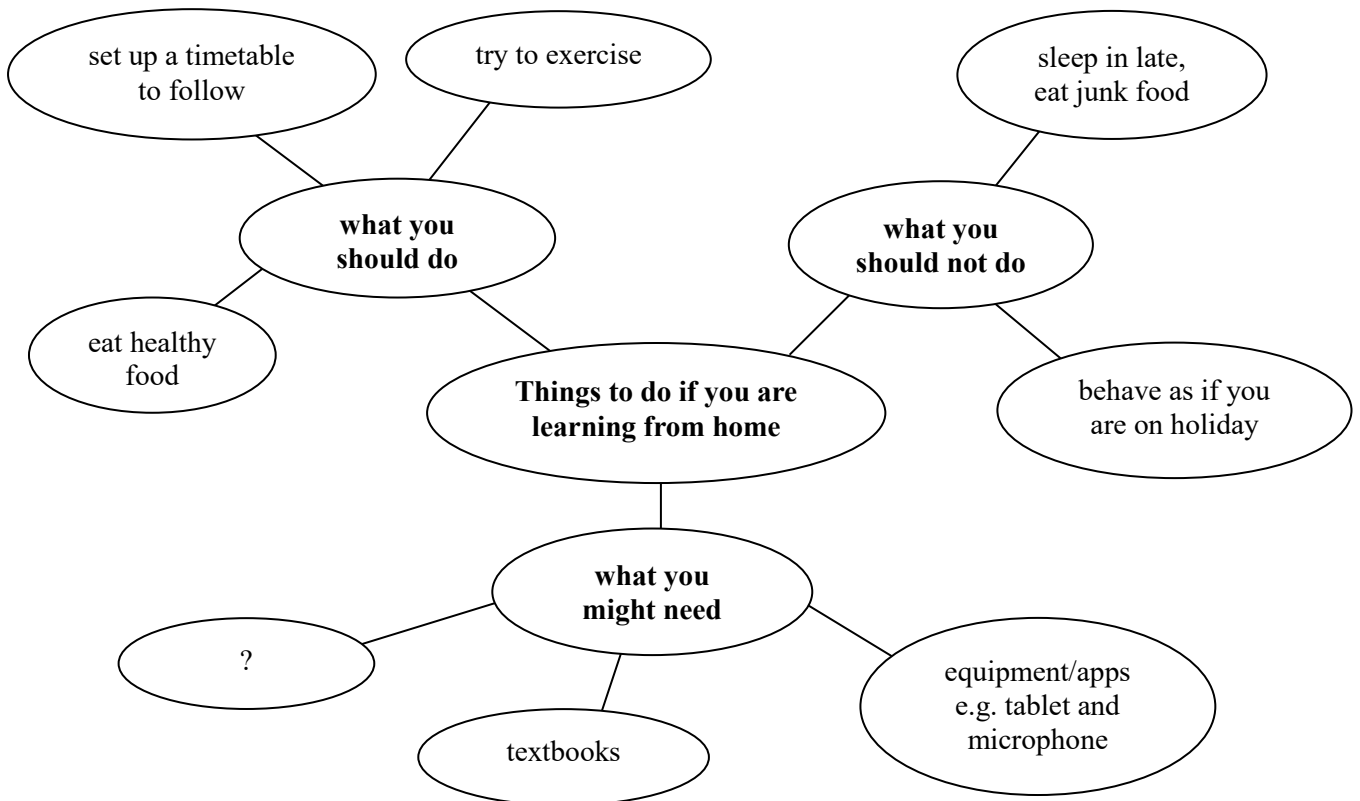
set up a timetable to follow

try to exercise

sleep in late, eat junk food

**what you should do**

**what you should not do**

eat healthy food

**Things to do if you are learning from home**

behave as if you are on holiday

**what you might need**

?

equipment/apps e.g. tablet and microphone

textbooks